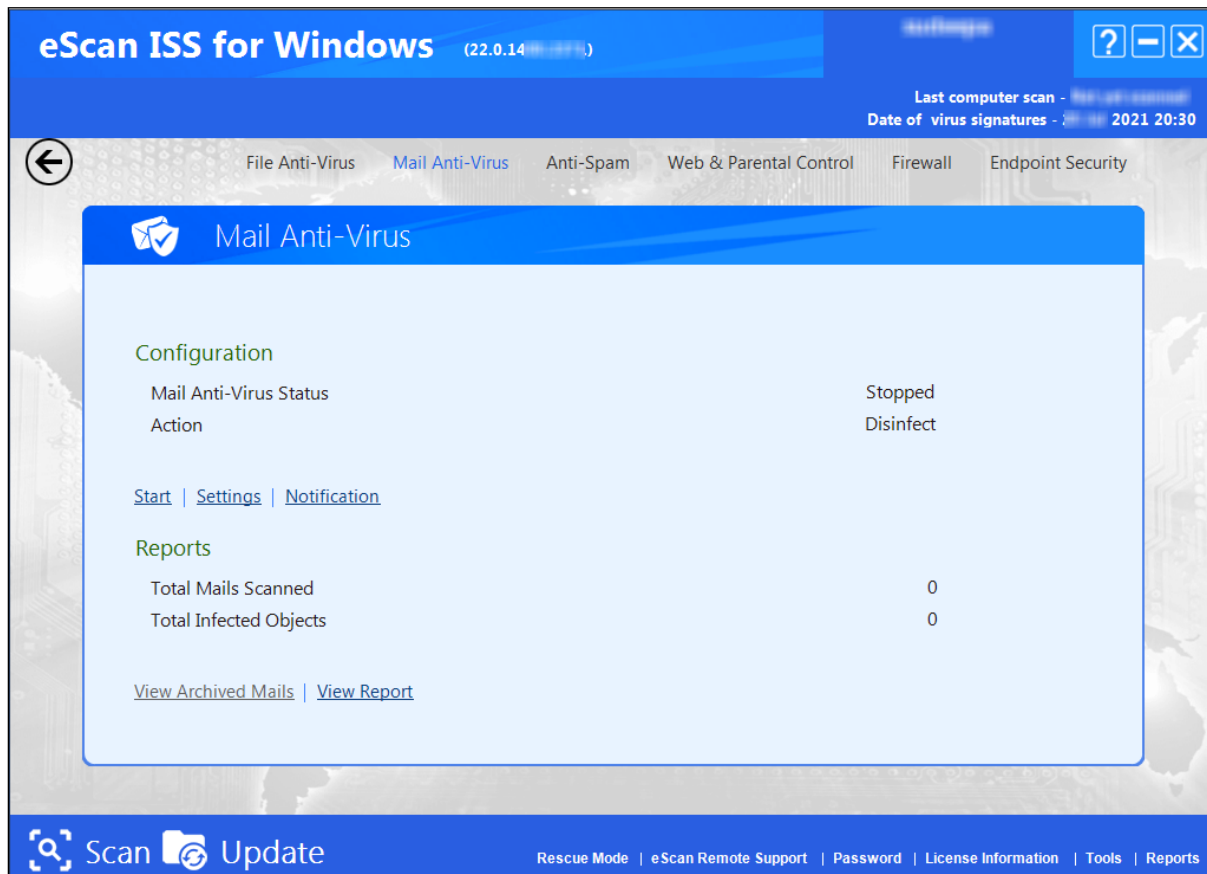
eScan ISS for Windows (22.0.14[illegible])

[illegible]

? — ✕

Last computer scan - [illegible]
Date of virus signatures - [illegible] 2021 20:30

File Anti-Virus | Mail Anti-Virus | Anti-Spam | Web & Parental Control | Firewall | Endpoint Security

Mail Anti-Virus

Configuration

Mail Anti-Virus Status Stopped
Action Disinfect

Start | Settings | Notification

Reports

Total Mails Scanned 0
Total Infected Objects 0

View Archived Mails | View Report

Scan Update

Rescue Mode | eScan Remote Support | Password | License Information | Tools | Reports